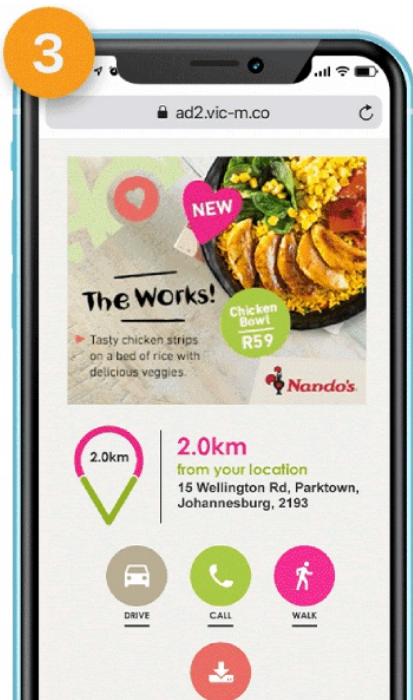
3

ad2.vic-m.co

NEW

The Works!

Tasty chicken strips on a bed of rice with delicious veggies.

Chicken Bowl R59

Nando's

2.0km

2.0km
from your location
15 Wellington Rd, Parktown, Johannesburg, 2193

DRIVE

CALL

WALK